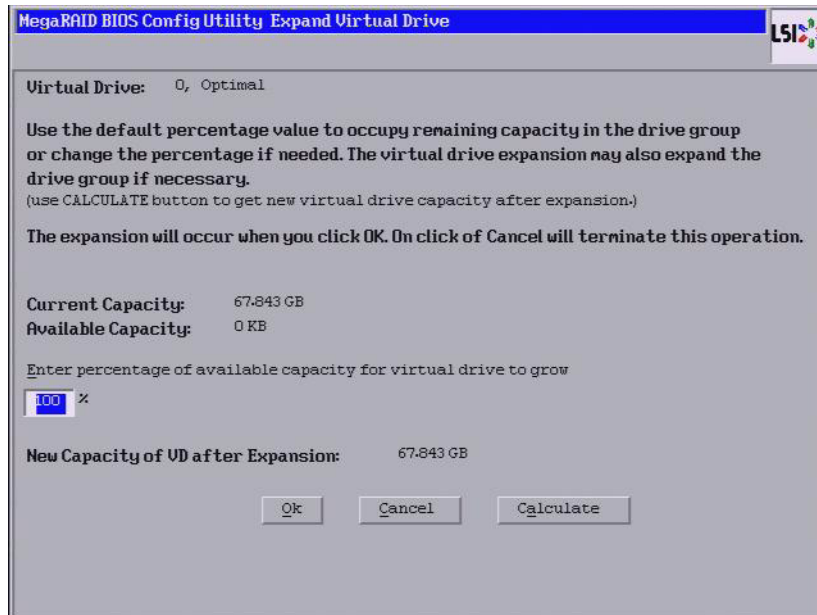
MegaRAID BIOS Config Utility Expand Virtual Drive

LSI

Virtual Drive: 0, Optimal

Use the default percentage value to occupy remaining capacity in the drive group or change the percentage if needed. The virtual drive expansion may also expand the drive group if necessary.
(use CALCULATE button to get new virtual drive capacity after expansion.)

The expansion will occur when you click OK. On click of Cancel will terminate this operation.

Current Capacity: 67.843 GB
Available Capacity: 0 KB

Enter percentage of available capacity for virtual drive to grow

100 %

New Capacity of VD after Expansion: 67.843 GB

Ok Cancel Calculate